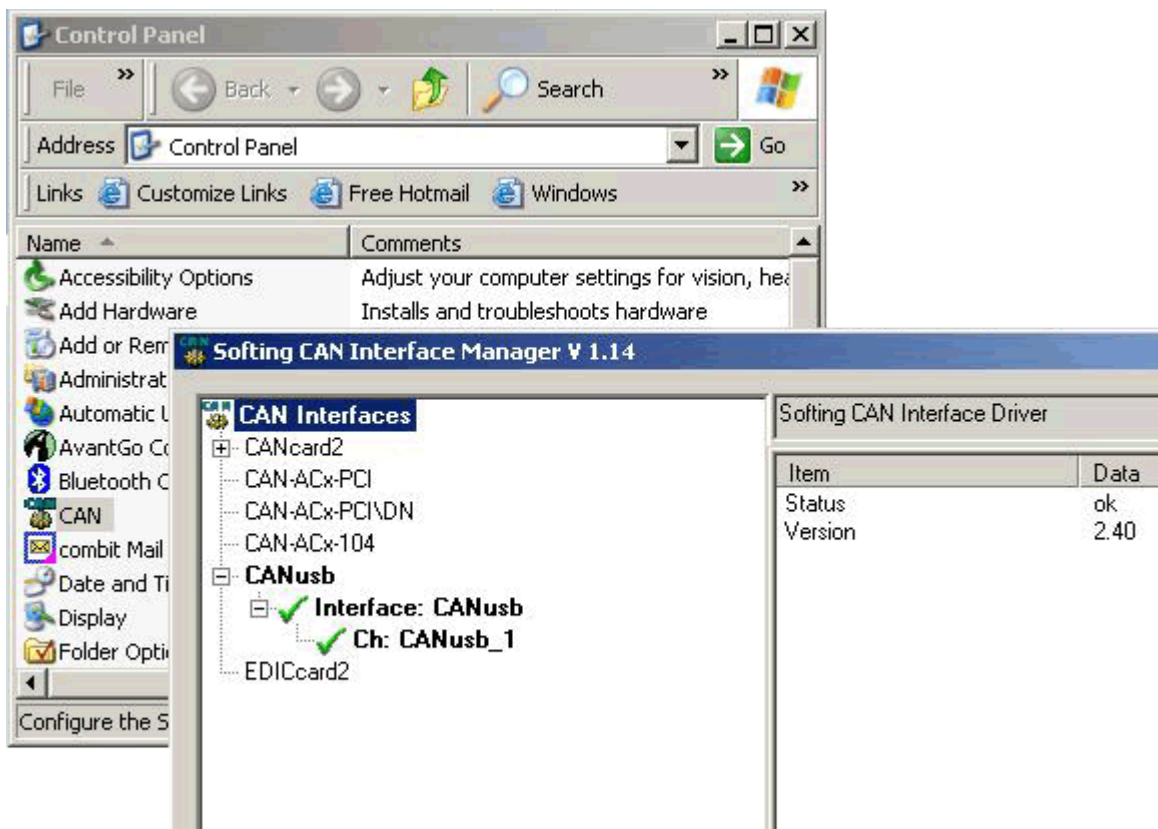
Control Panel

File » Back Search »

Address Control Panel Go

Links Customize Links Free Hotmail Windows »

| Name | Comments |
|---|---|
| Accessibility Options | Adjust your computer settings for vision, hea |
| Add Hardware | Installs and troubleshoots hardware |
| Add or Rem | |
| Administrat | |
| Automatic U | |
| AvantGo Co | |
| Bluetooth C | |
| CAN | |
| combit Mail | |
| Date and Ti | |
| Display | |
| Folder Optio | |

Configure the S

Softing CAN Interface Manager V 1.14

CAN Interfaces
CANcard2
CAN-ACx-PCI
CAN-ACx-PCI\DN
CAN-ACx-104
CANusb
Interface: CANusb
Ch: CANusb_1
EDICcard2

Softing CAN Interface Driver

| Item | Data |
|---|---|
| Status | ok |
| Version | 2.40 |